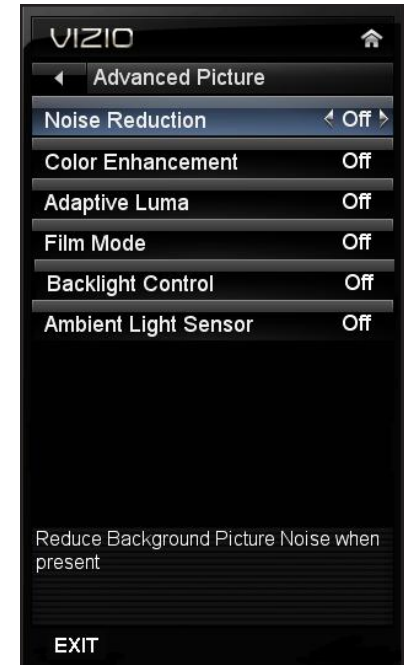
VIZIO

Advanced Picture

Noise Reduction Off

Color Enhancement Off

Adaptive Luma Off

Film Mode Off

Backlight Control Off

Ambient Light Sensor Off

Reduce Background Picture Noise when present

EXIT